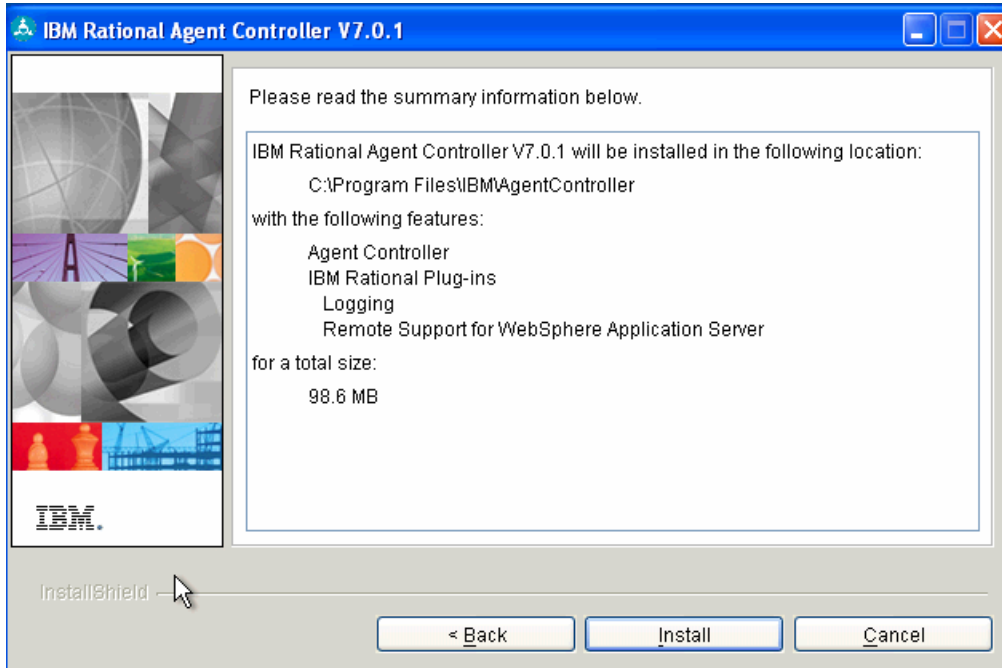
IBM Rational Agent Controller V7.0.1

Please read the summary information below.

IBM Rational Agent Controller V7.0.1 will be installed in the following location:

C:\Program Files\IBM\AgentController

with the following features:

Agent Controller
IBM Rational Plug-ins
Logging
Remote Support for WebSphere Application Server

for a total size:

98.6 MB

IBM.

InstallShield

< Back

Install

Cancel